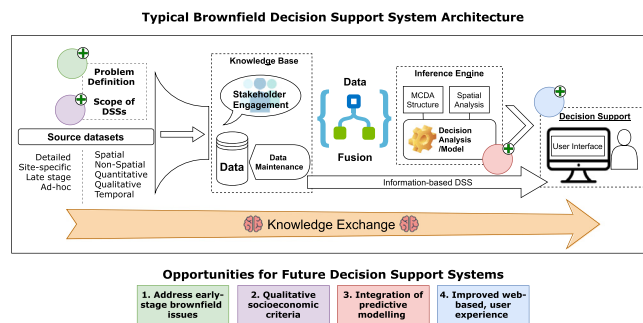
Typical Brownfield Decision Support System Architecture

Problem Definition

Scope of DSSs

Source datasets

Detailed
Site-specific
Late stage
Ad-hoc

Spatial
Non-Spatial
Quantitative
Qualitative
Temporal

Knowledge Base

Stakeholder Engagement

Data

Data Maintenance

Data

Fusion

Inference Engine

MCDA Structure

Spatial Analysis

Decision Analysis /Model

Information-based DSS

Decision Support

User Interface

Knowledge Exchange

Opportunities for Future Decision Support Systems

1. Address early-stage brownfield issues

2. Qualitative socioeconomic criteria

3. Integration of predictive modelling

4. Improved web-based, user experience